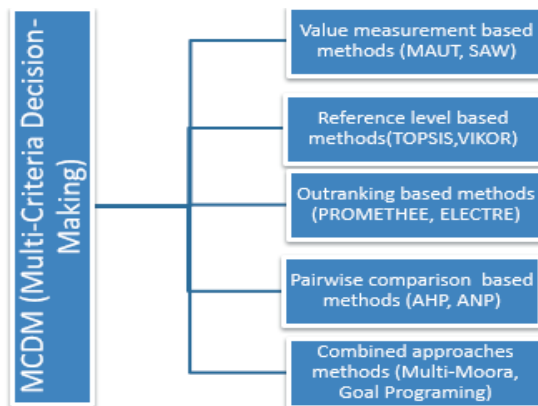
MCDM (Multi-Criteria Decision-Making)

Value measurement based methods (MAUT, SAW)

Reference level based methods(TOPSIS,VIKOR)

Outranking based methods (PROMETHEE, ELECTRE)

Pairwise comparison based methods (AHP, ANP)

Combined approaches methods (Multi-Moora, Goal Programing)